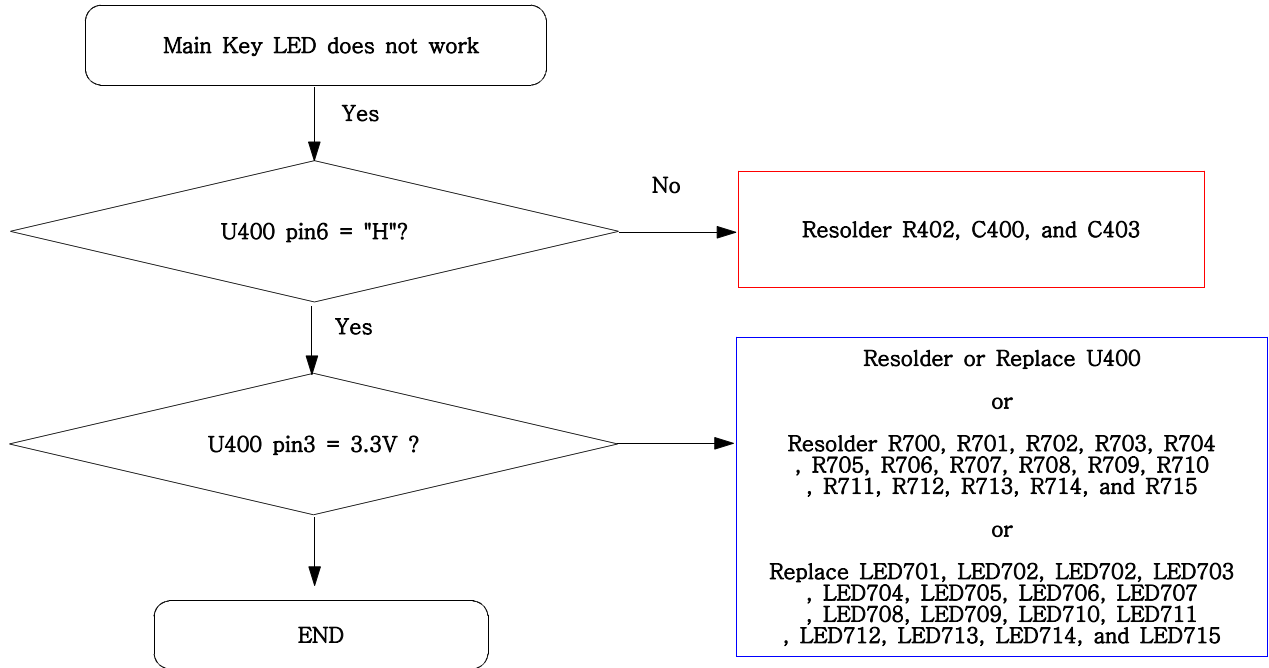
Main Key LED does not work

Yes

U400 pin6 = "H"?

No

Resolder R402, C400, and C403

Yes

U400 pin3 = 3.3V ?

Resolder or Replace U400

or

Resolder R700, R701, R702, R703, R704 , R705, R706, R707, R708, R709, R710 , R711, R712, R713, R714, and R715

or

Replace LED701, LED702, LED702, LED703 , LED704, LED705, LED706, LED707 , LED708, LED709, LED710, LED711 , LED712, LED713, LED714, and LED715

END